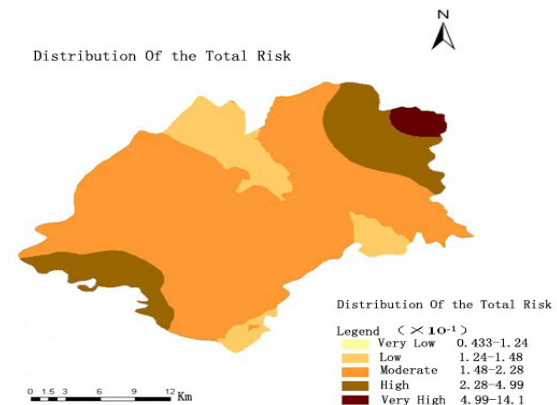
N

Distribution Of the Total Risk

Distribution Of the Total Risk

Legend （$\times 10^{-1}$）

| | | |
|---|---|---|
| | Very Low | 0.433-1.24 |
| | Low | 1.24-1.48 |
| | Moderate | 1.48-2.28 |
| | High | 2.28-4.99 |
| | Very High | 4.99-14.1 |

0 1.5 3 6 9 12 Km